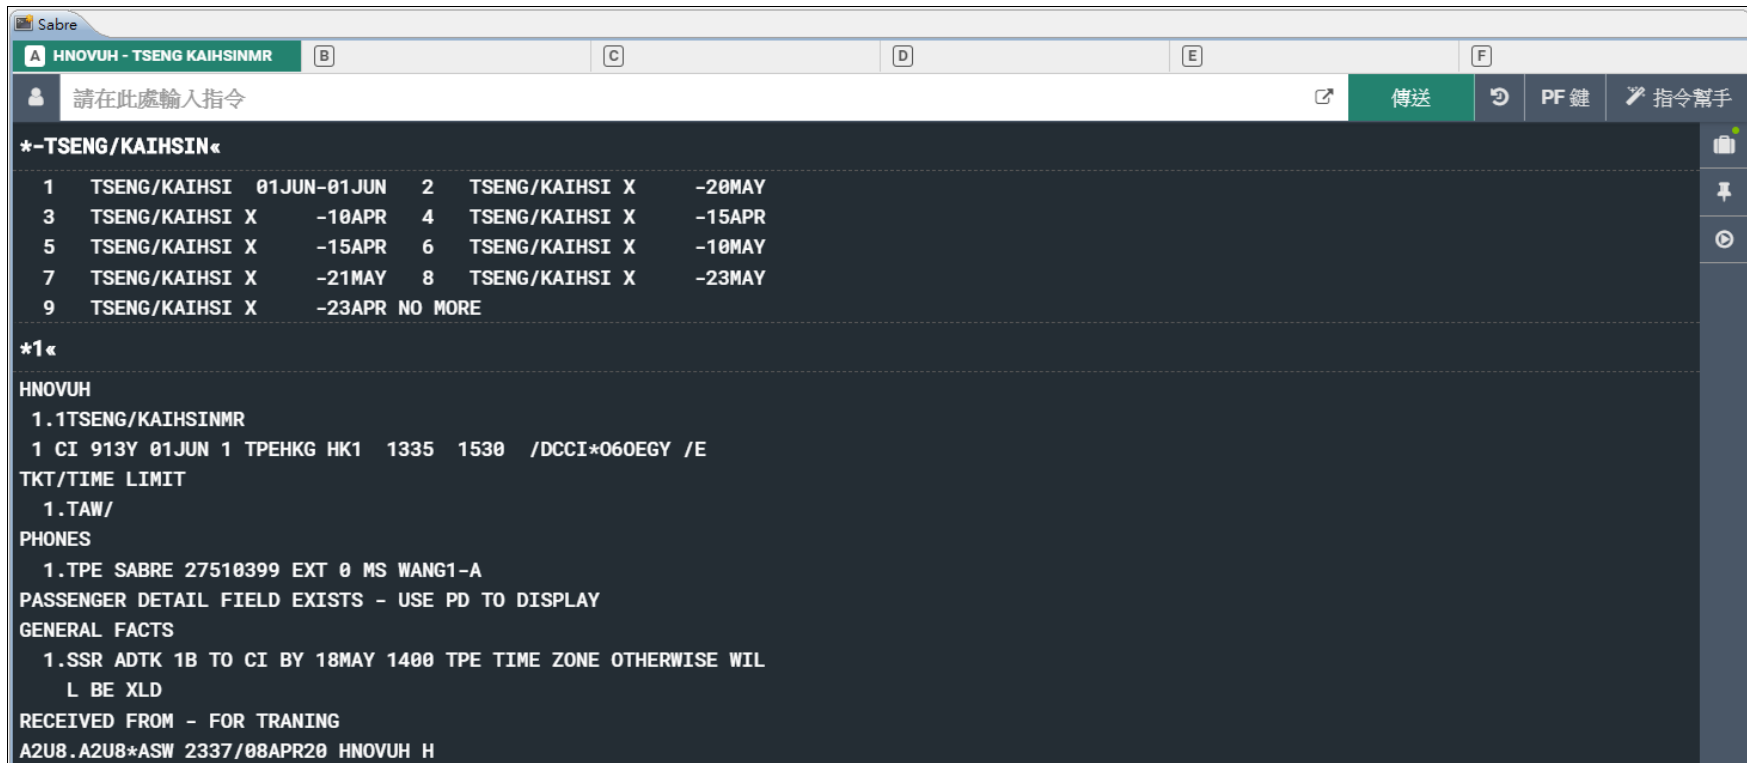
Sabre

A HNOVUH - TSENG KAIHSINMR B C D E F

請在此處輸入指令

傳送 PF 鍵 指令幫手

*-TSENG/KAIHSIN«

| | | | | | |
|---|---|---|---|---|---|
| 1 | TSENG/KAIHSI | 01JUN-01JUN | 2 | TSENG/KAIHSI X | -20MAY |
| 3 | TSENG/KAIHSI X | -10APR | 4 | TSENG/KAIHSI X | -15APR |
| 5 | TSENG/KAIHSI X | -15APR | 6 | TSENG/KAIHSI X | -10MAY |
| 7 | TSENG/KAIHSI X | -21MAY | 8 | TSENG/KAIHSI X | -23MAY |
| 9 | TSENG/KAIHSI X | -23APR NO MORE | | | |

*1«

HNOVUH
1.1TSENG/KAIHSINMR
1 CI 913Y 01JUN 1 TPEHKG HK1 1335 1530 /DCCI*O6OEGY /E
TKT/TIME LIMIT
1.TAW/
PHONES
1.TPE SABRE 27510399 EXT 0 MS WANG1-A
PASSENGER DETAIL FIELD EXISTS - USE PD TO DISPLAY
GENERAL FACTS
1.SSR ADTK 1B TO CI BY 18MAY 1400 TPE TIME ZONE OTHERWISE WIL
L BE XLD
RECEIVED FROM - FOR TRANING
A2U8.A2U8*ASW 2337/08APR20 HNOVUH H